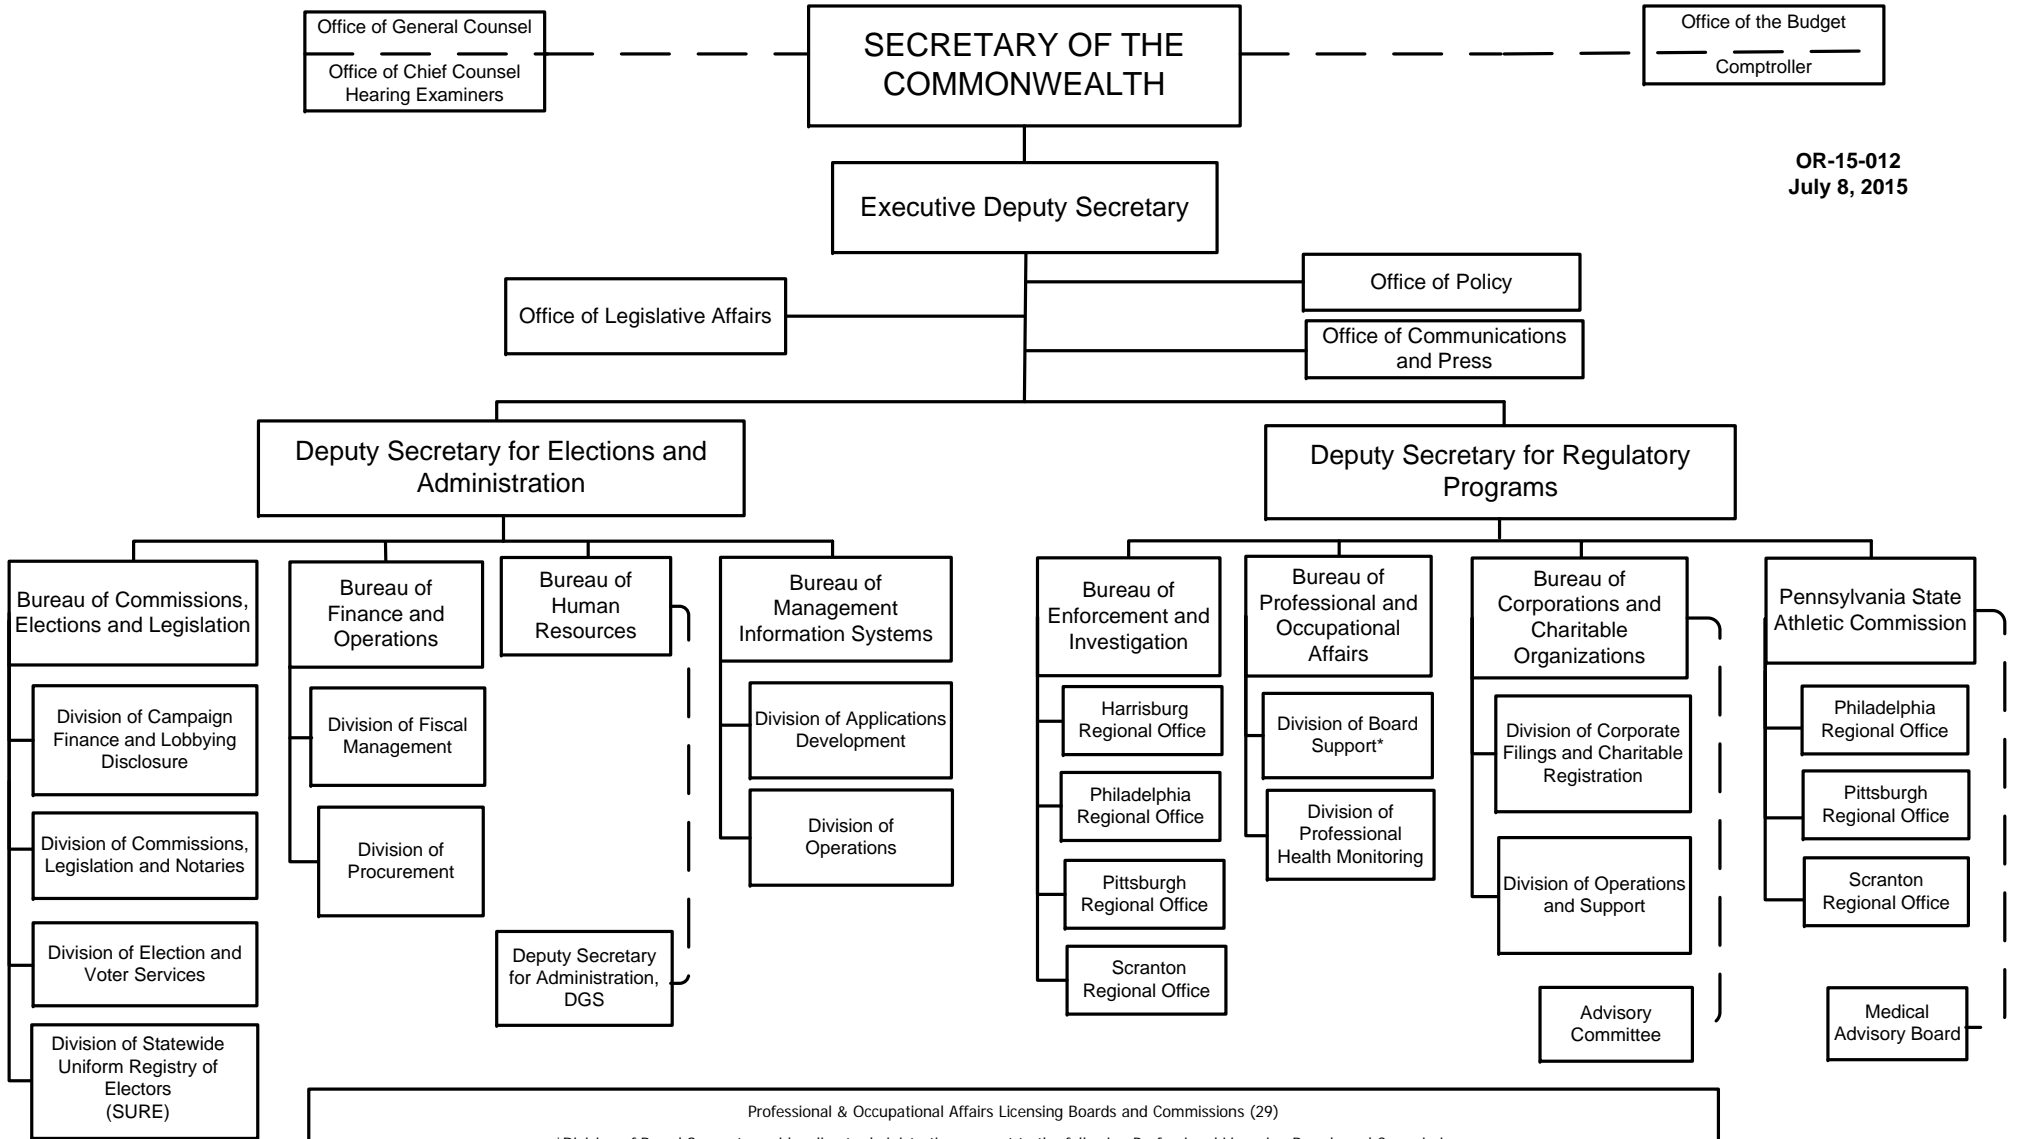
Office of General Counsel

Office of Chief Counsel
Hearing Examiners

SECRETARY OF THE COMMONWEALTH

Office of the Budget

Comptroller

OR-15-012
July 8, 2015

Executive Deputy Secretary

Office of Legislative Affairs

Office of Policy

Office of Communications and Press

Deputy Secretary for Elections and Administration

Deputy Secretary for Regulatory Programs

Bureau of Commissions, Elections and Legislation

Division of Campaign Finance and Lobbying Disclosure

Division of Commissions, Legislation and Notaries

Division of Election and Voter Services

Division of Statewide Uniform Registry of Electors (SURE)

Bureau of Finance and Operations

Division of Fiscal Management

Division of Procurement

Bureau of Human Resources

Deputy Secretary for Administration, DGS

Bureau of Management Information Systems

Division of Applications Development

Division of Operations

Bureau of Enforcement and Investigation

Harrisburg Regional Office

Philadelphia Regional Office

Pittsburgh Regional Office

Scranton Regional Office

Bureau of Professional and Occupational Affairs

Division of Board Support*

Division of Professional Health Monitoring

Bureau of Corporations and Charitable Organizations

Division of Corporate Filings and Charitable Registration

Division of Operations and Support

Advisory Committee

Pennsylvania State Athletic Commission

Philadelphia Regional Office

Pittsburgh Regional Office

Scranton Regional Office

Medical Advisory Board

Professional & Occupational Affairs Licensing Boards and Commissions (29)

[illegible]